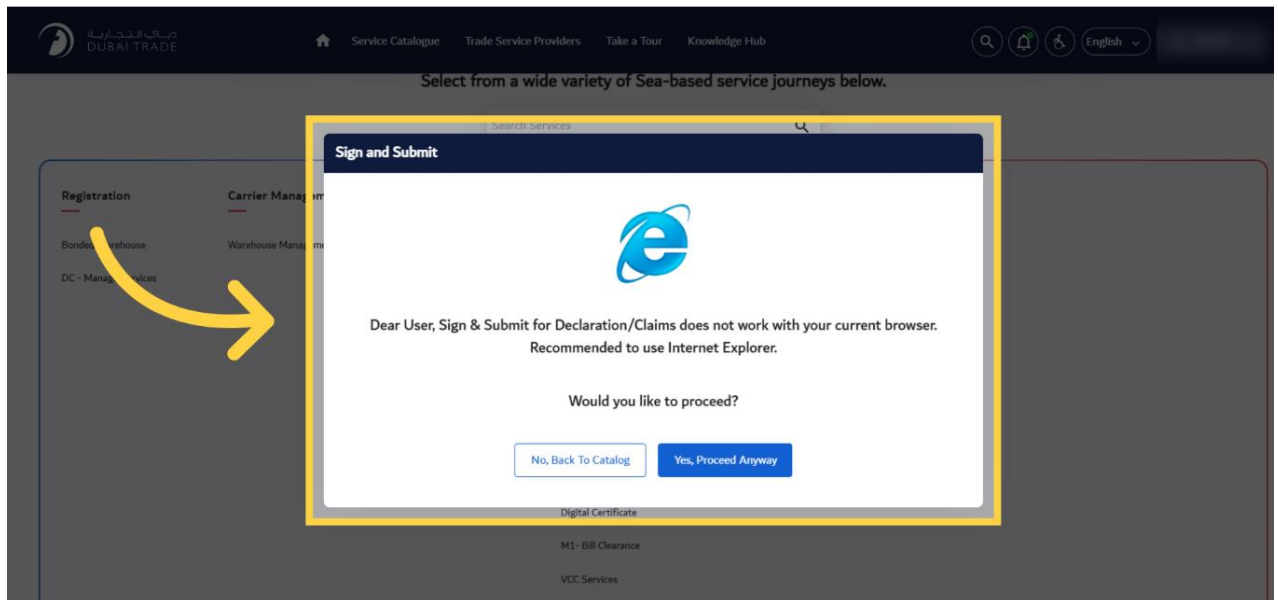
دبي التجارية
DUBAI TRADE

Service Catalogue Trade Service Providers Take a Tour Knowledge Hub

English

Select from a wide variety of Sea-based service journeys below.

Search Services

Registration

Carrier Manag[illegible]

Bonde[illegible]rehouse

Warehouse Manag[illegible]

DC - Manag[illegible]vices

Sign and Submit

Dear User, Sign & Submit for Declaration/Claims does not work with your current browser. Recommended to use Internet Explorer.

Would you like to proceed?

No, Back To Catalog

Yes, Proceed Anyway

Digital Certificate

M1- Bill Clearance

VCC Services